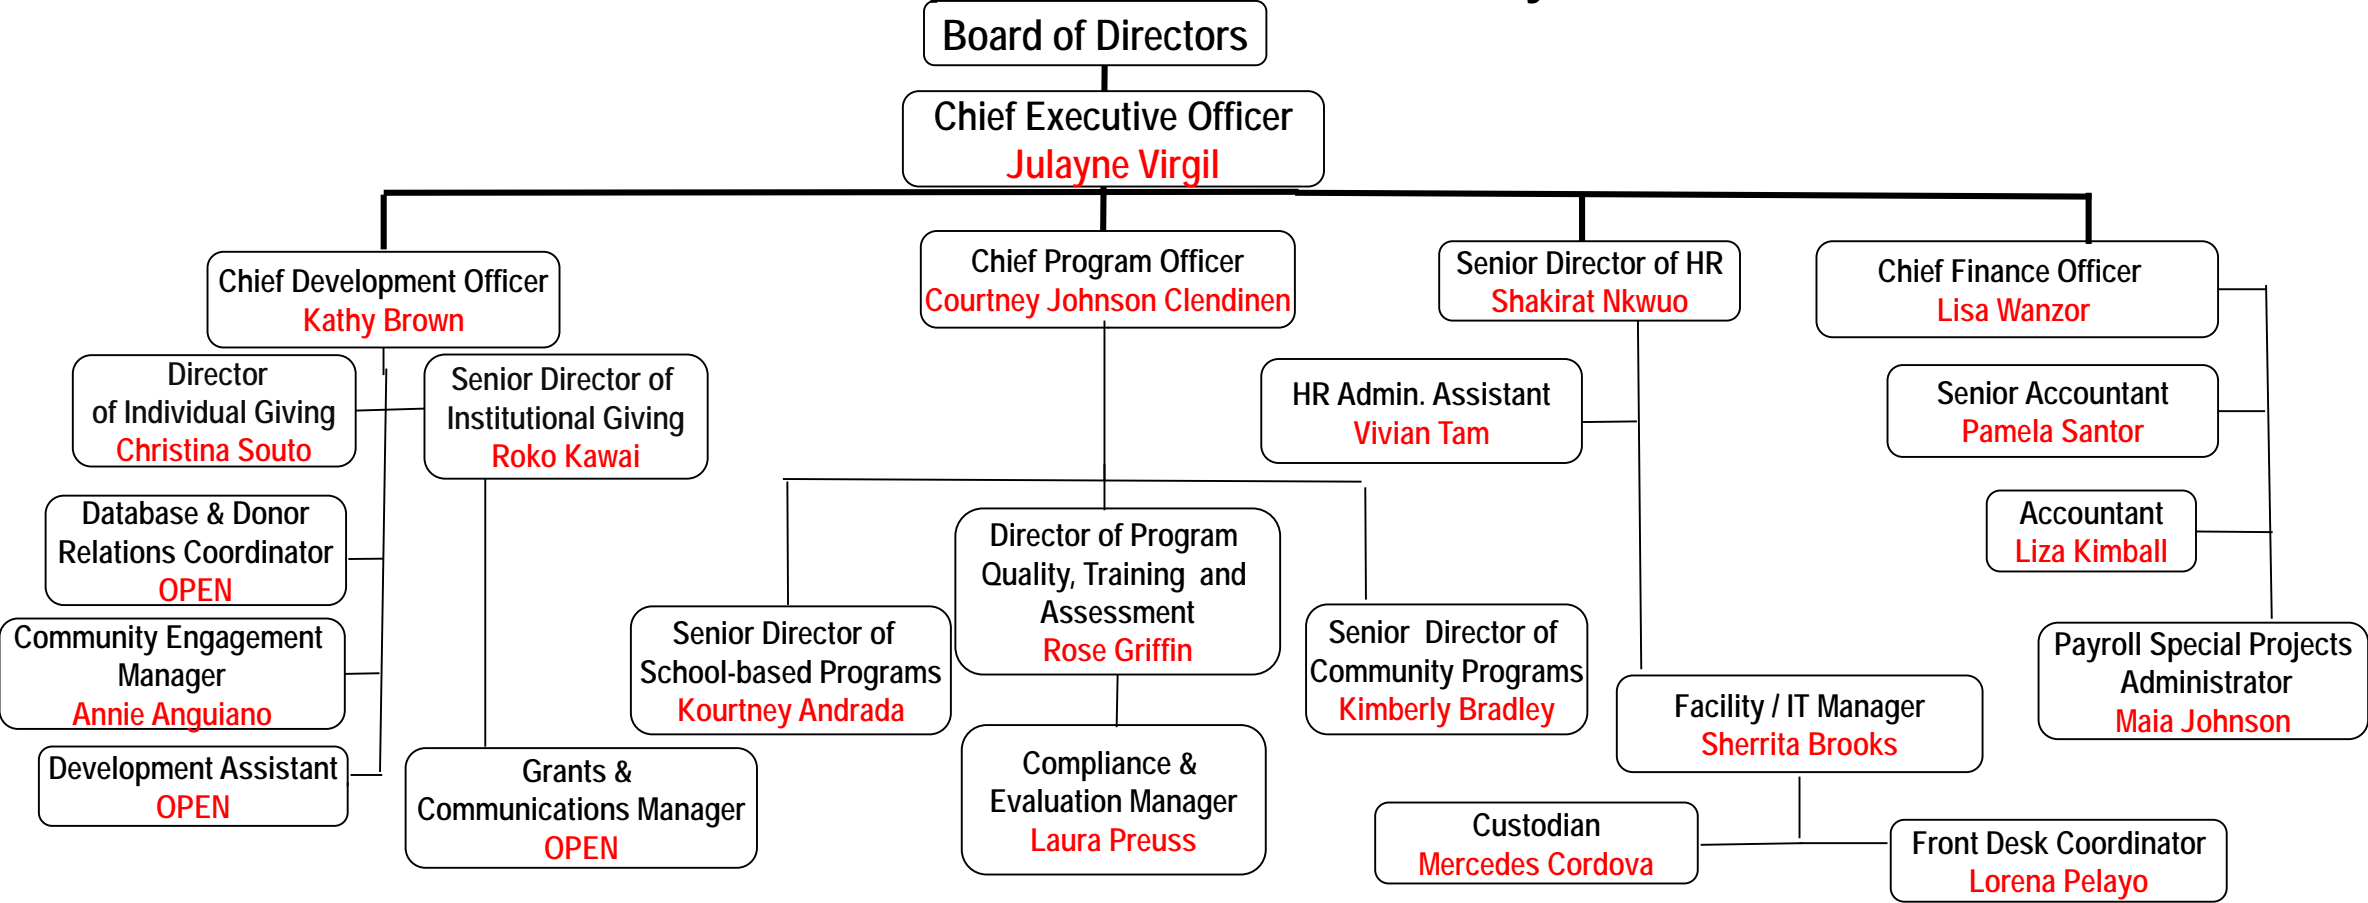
Board of Directors

Chief Executive Officer
Julayne Virgil

Chief Development Officer
Kathy Brown

Chief Program Officer
Courtney Johnson Clendinen

Senior Director of HR
Shakirat Nkwuo

Chief Finance Officer
Lisa Wanzor

Director of Individual Giving
Christina Souto

Senior Director of Institutional Giving
Roko Kawai

HR Admin. Assistant
Vivian Tam

Senior Accountant
Pamela Santor

Database & Donor Relations Coordinator
OPEN

Accountant
Liza Kimball

Director of Program Quality, Training and Assessment
Rose Griffin

Community Engagement Manager
Annie Anguiano

Senior Director of School-based Programs
Kourtney Andrada

Senior Director of Community Programs
Kimberly Bradley

Payroll Special Projects Administrator
Maia Johnson

Facility / IT Manager
Sherrita Brooks

Development Assistant
OPEN

Grants & Communications Manager
OPEN

Compliance & Evaluation Manager
Laura Preuss

Custodian
Mercedes Cordova

Front Desk Coordinator
Lorena Pelayo